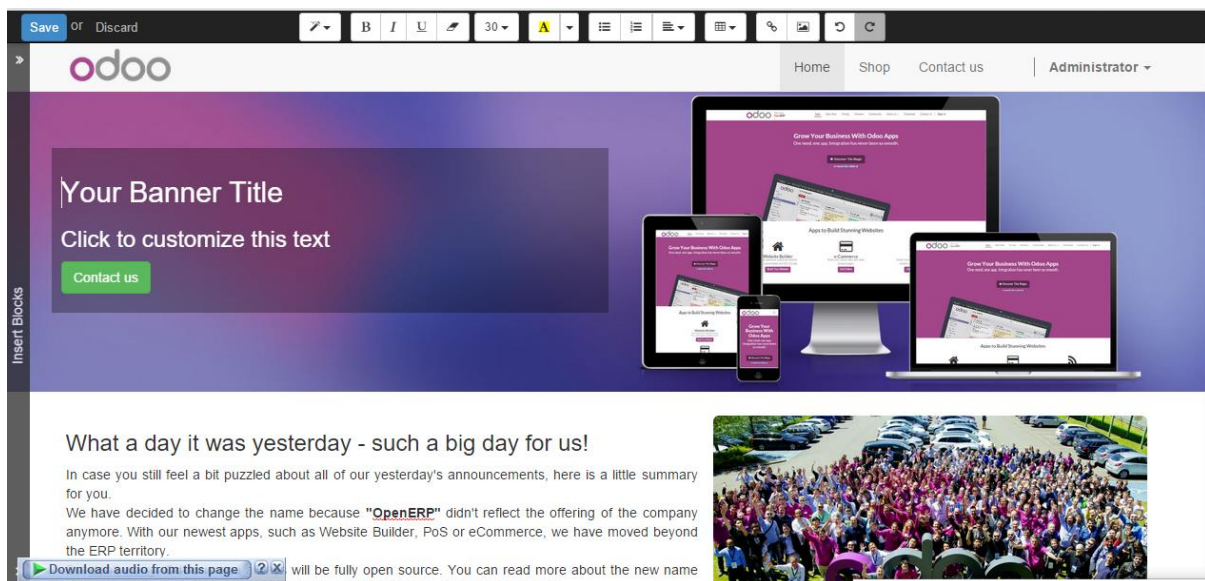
Save or Discard

B I U 30 A

odoo

Home Shop Contact us Administrator

Insert Blocks

Your Banner Title

Click to customize this text

Contact us

Grow Your Business With Odoo Apps

Apps to Build Stunning Websites

What a day it was yesterday - such a big day for us!

In case you still feel a bit puzzled about all of our yesterday's announcements, here is a little summary for you.

We have decided to change the name because "OpenERP" didn't reflect the offering of the company anymore. With our newest apps, such as Website Builder, PoS or eCommerce, we have moved beyond the ERP territory.

Download audio from this page ? X will be fully open source. You can read more about the new name